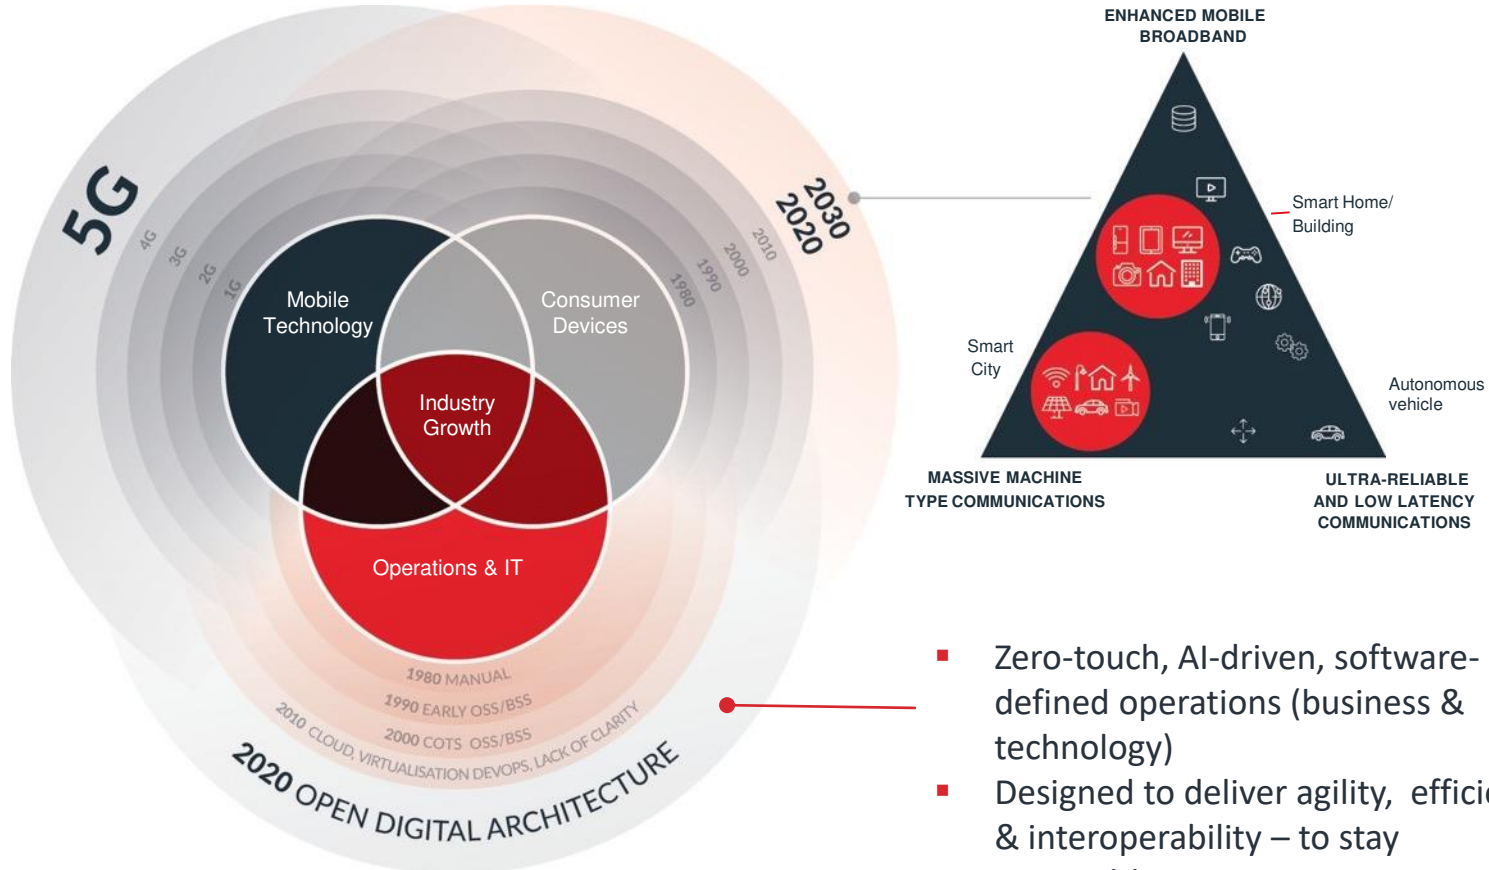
5G
4G
3G
2G
1G
2030
2020
2010
2000
1990
1980

Mobile Technology
Consumer Devices
Industry Growth
Operations & IT

1980 MANUAL
1990 EARLY OSS/BSS
2000 COTS OSS/BSS
2010 CLOUD, VIRTUALISATION DEVOPS, LACK OF CLARITY
2020 OPEN DIGITAL ARCHITECTURE

ENHANCED MOBILE BROADBAND
Smart Home/ Building
Smart City
Autonomous vehicle
MASSIVE MACHINE TYPE COMMUNICATIONS
ULTRA-RELIABLE AND LOW LATENCY COMMUNICATIONS

▪ Zero-touch, AI-driven, software-defined operations (business & technology)
▪ Designed to deliver agility, effici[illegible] & interoperability – to stay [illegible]